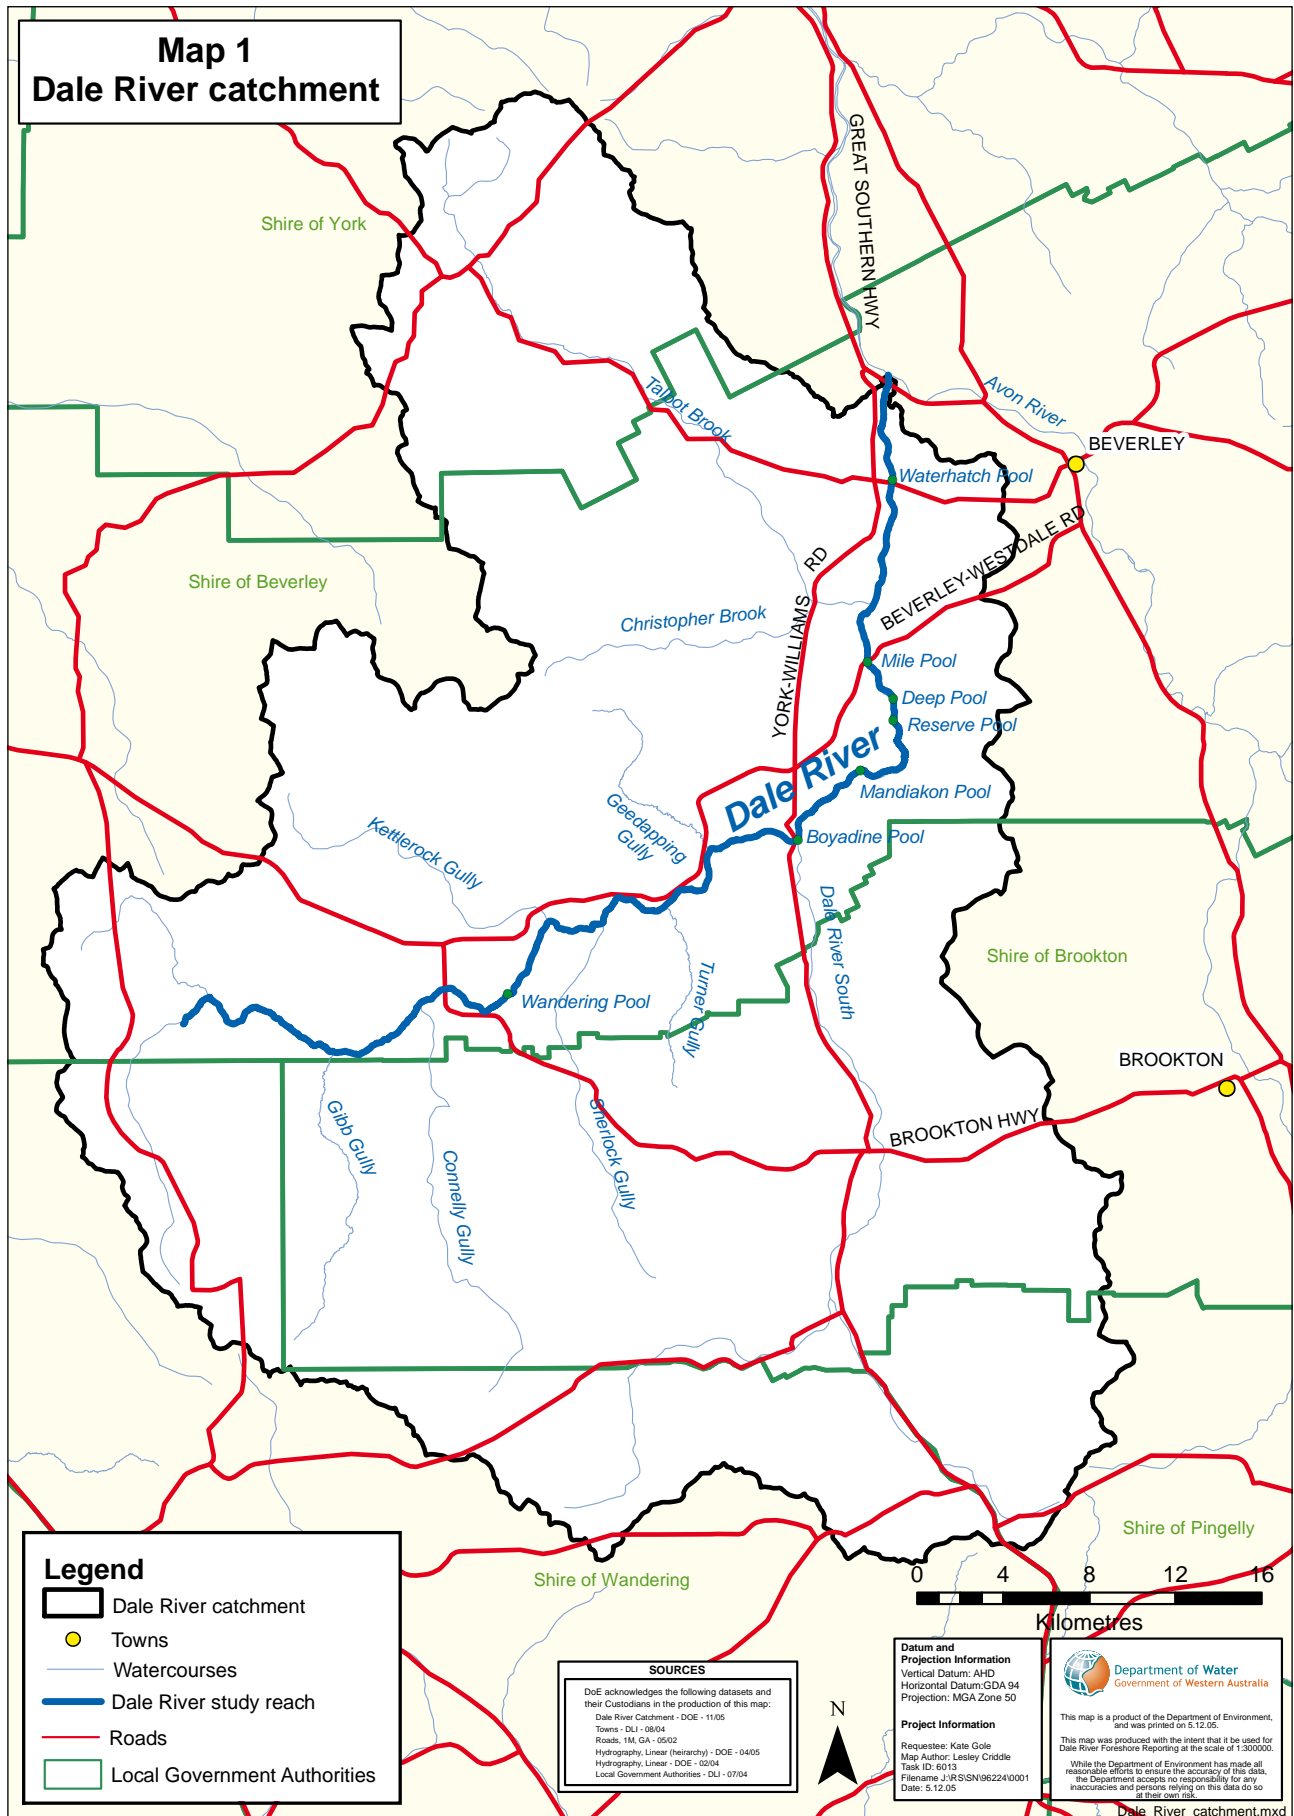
Map 1
Dale River catchment

Shire of York

GREAT SOUTHERN HWY

Talbot Brook

Avon River

BEVERLEY

Waterhatch Pool

BEVERLEY-WEST DALE RD

Shire of Beverley

RD

Christopher Brook

YORK-WILLIAMS

Mile Pool

Deep Pool

Reserve Pool

Dale River

Mandiakon Pool

Geedapping Gully

Kettlerock Gully

Boyadine Pool

Dale River South

Shire of Brookton

Wandering Pool

Turner Gully

BROOKTON

BROOKTON HWY

Gibb Gully

Connelly Gully

Sherlock Gully

Shire of Pingelly

Shire of Wandering

0 4 8 12 16

Kilometres

Legend
Dale River catchment
Towns
Watercourses
Dale River study reach
Roads
Local Government Authorities

SOURCES
DoE acknowledges the following datasets and their Custodians in the production of this map:
Dale River Catchment - DOE - 11/05
Towns - DLI - 08/04
Roads, 1M, GA - 05/02
Hydrography, Linear (heirarchy) - DOE - 04/05
Hydrography, Linear - DOE - 02/04
Local Government Authorities - DLI - 07/04

N

Datum and Projection Information
Vertical Datum: AHD
Horizontal Datum:GDA 94
Projection: MGA Zone 50

Project Information
Requestee: Kate Gole
Map Author: Lesley Criddle
Task ID: 6013
Filename J:\RS\SN\96224\0001
Date: 5.12.05

Department of Water
Government of Western Australia

This map is a product of the Department of Environment, and was printed on 5.12.05.

This map was produced with the intent that it be used for Dale River Foreshore Reporting at the scale of 1:300000.

While the Department of Environment has made all reasonable efforts to ensure the accuracy of this data, the Department accepts no responsibility for any inaccuracies and persons relying on this data do so at their own risk.

Dale_River_catchment.mxd